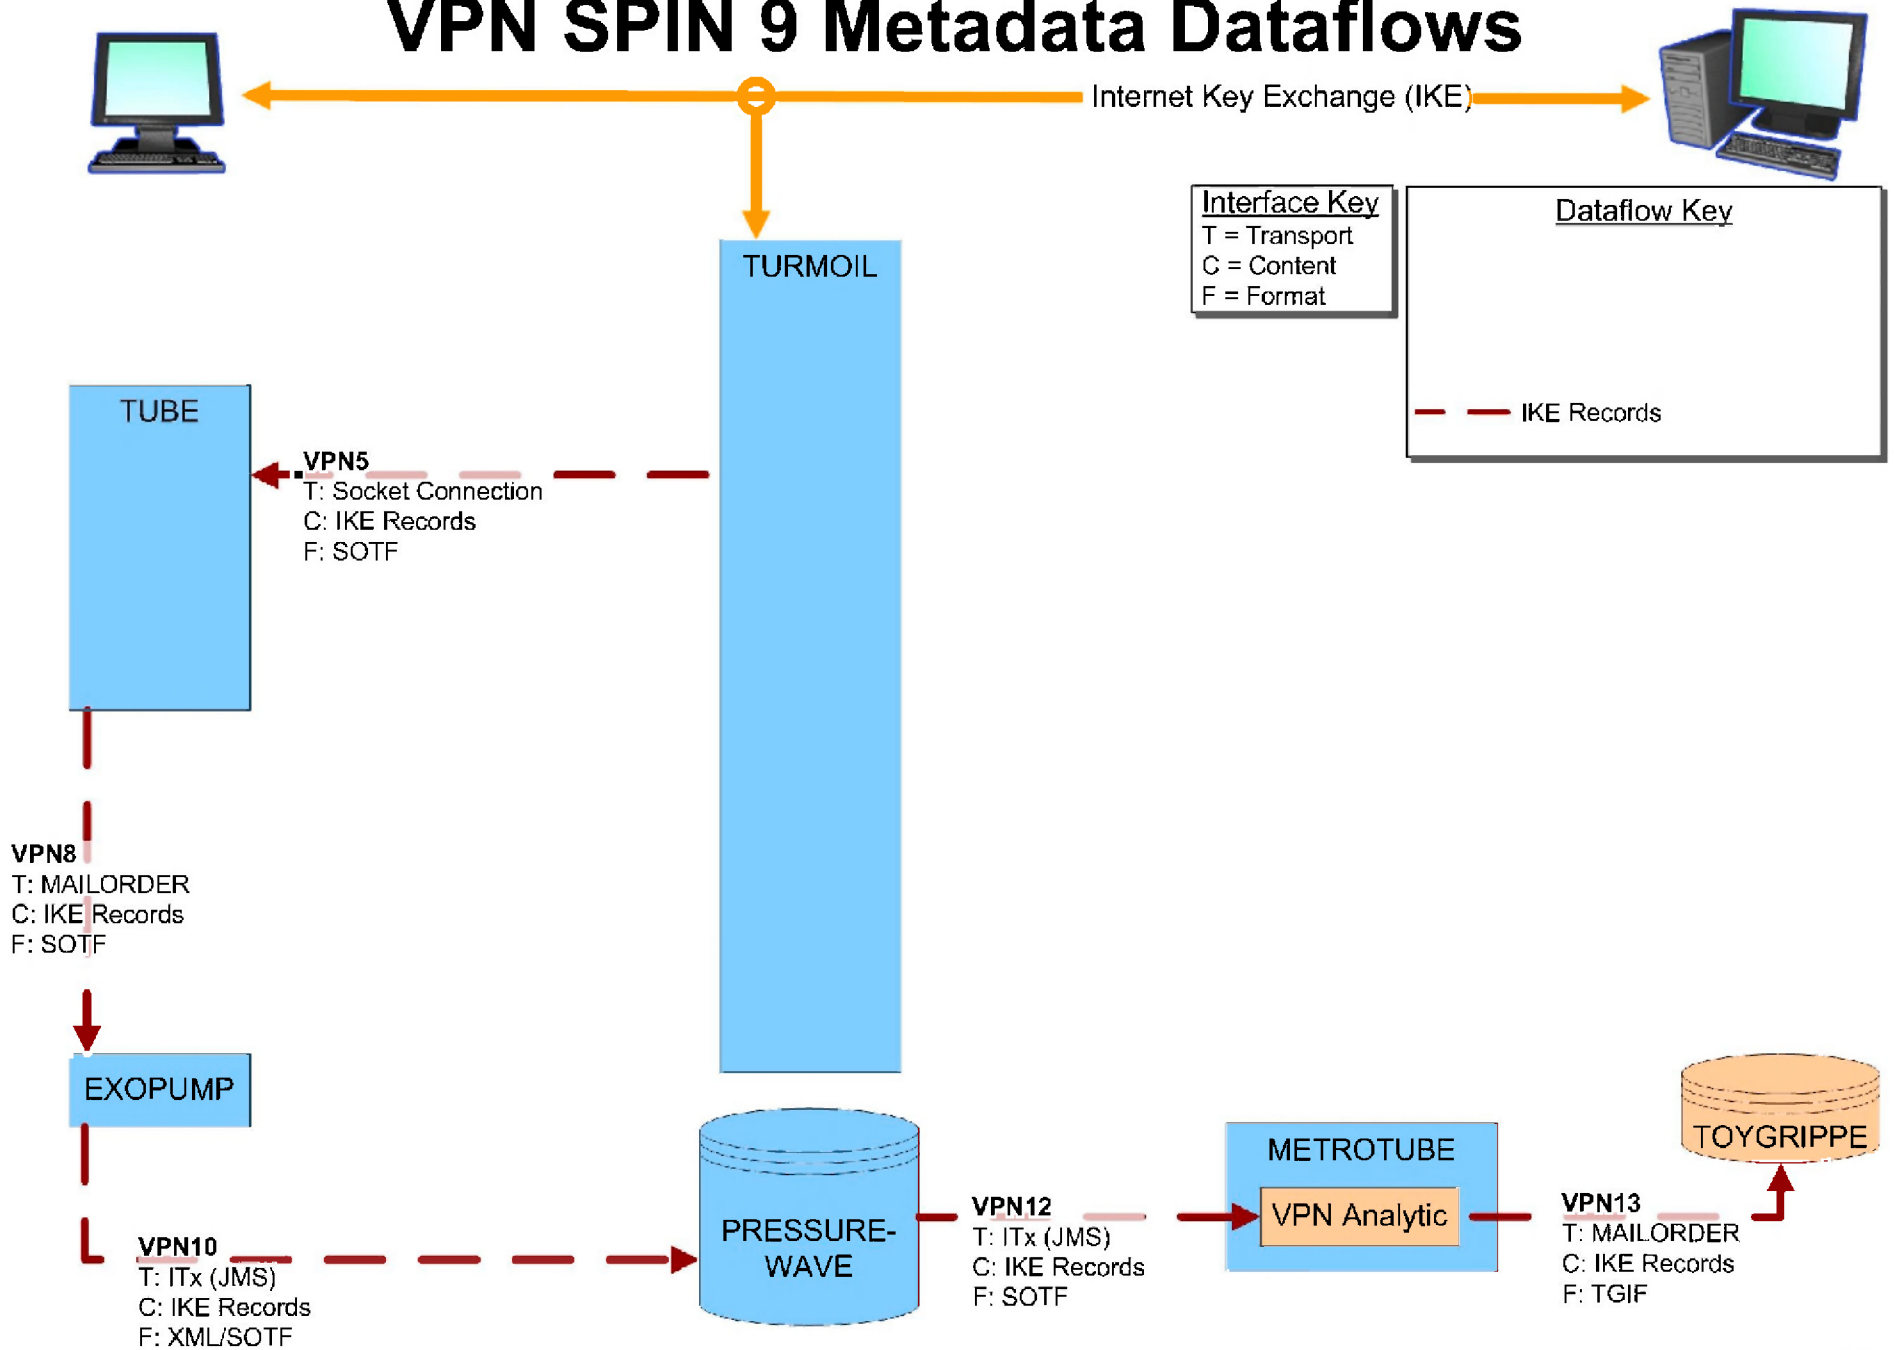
VPN SPIN 9 Metadata Dataflows

Internet Key Exchange (IKE)

Interface Key
T = Transport
C = Content
F = Format

Dataflow Key

IKE Records

TURMOIL

TUBE

VPN5
T: Socket Connection
C: IKE Records
F: SOTF

VPN8
T: MAILORDER
C: IKE Records
F: SOTF

EXOPUMP

VPN10
T: ITx (JMS)
C: IKE Records
F: XML/SOTF

PRESSURE-WAVE

VPN12
T: ITx (JMS)
C: IKE Records
F: SOTF

METROTUBE

VPN Analytic

VPN13
T: MAILORDER
C: IKE Records
F: TGIF

TOYGRIPPE